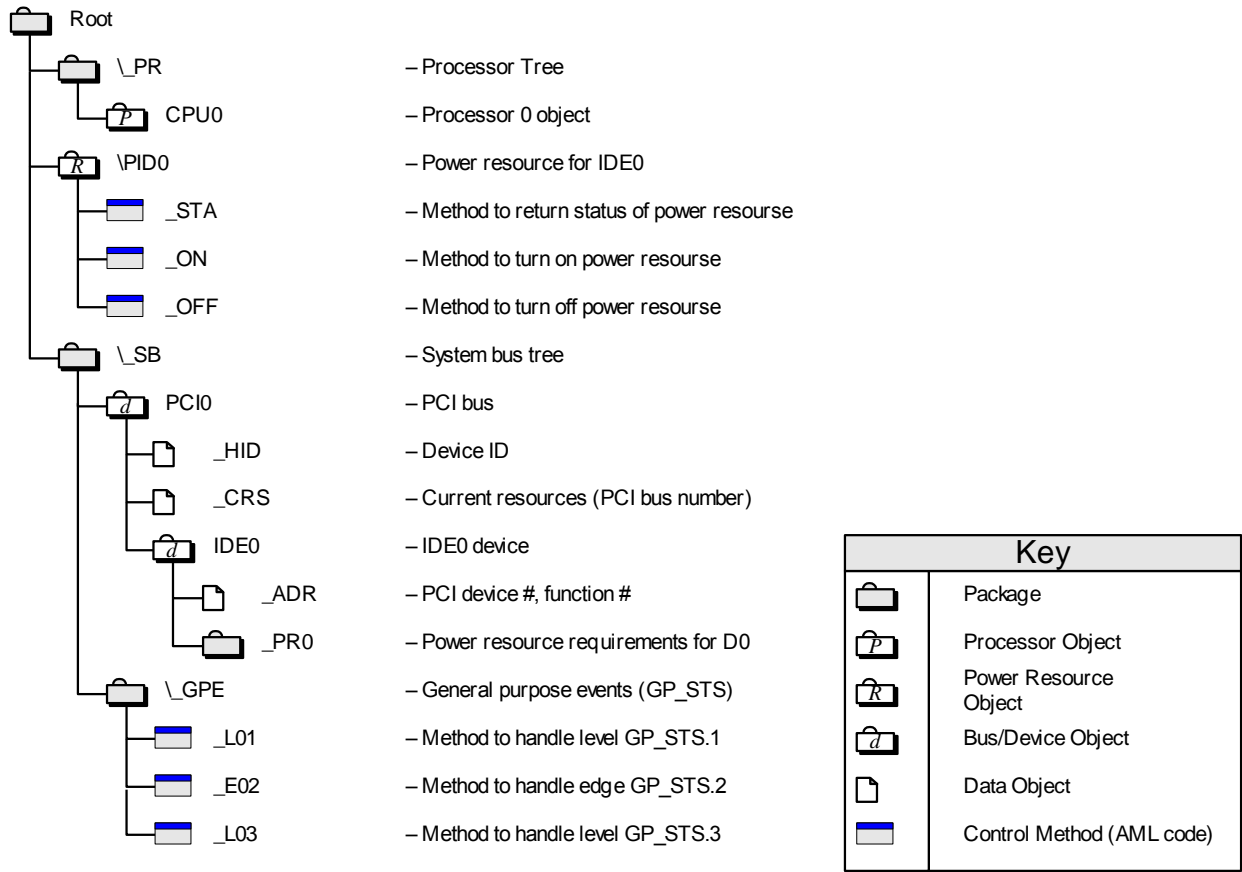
Root

\_PR – Processor Tree

CPU0 – Processor 0 object

\PID0 – Power resource for IDE0

_STA – Method to return status of power resourse

_ON – Method to turn on power resourse

_OFF – Method to turn off power resourse

\_SB – System bus tree

PCI0 – PCI bus

_HID – Device ID

_CRS – Current resources (PCI bus number)

IDE0 – IDE0 device

_ADR – PCI device #, function #

_PR0 – Power resource requirements for D0

\_GPE – General purpose events (GP_STS)

_L01 – Method to handle level GP_STS.1

_E02 – Method to handle edge GP_STS.2

_L03 – Method to handle level GP_STS.3

| Key | |
|---|---|
| | Package |
| P | Processor Object |
| R | Power Resource Object |
| d | Bus/Device Object |
| | Data Object |
| | Control Method (AML code) |